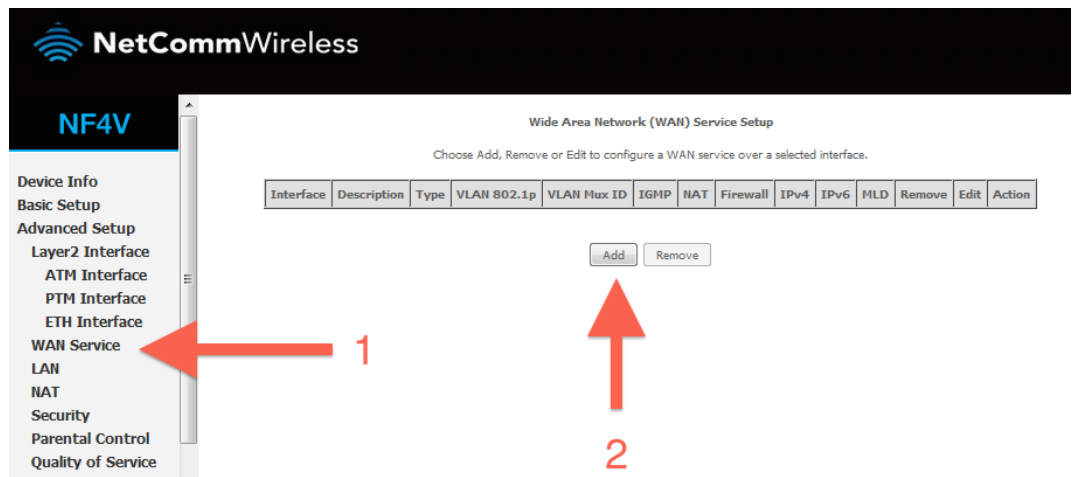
NetCommWireless

NF4V

Device Info
Basic Setup
Advanced Setup
Layer2 Interface
ATM Interface
PTM Interface
ETH Interface
WAN Service
LAN
NAT
Security
Parental Control
Quality of Service

Wide Area Network (WAN) Service Setup

Choose Add, Remove or Edit to configure a WAN service over a selected interface.

| Interface | Description | Type | VLAN 802.1p | VLAN Mux ID | IGMP | NAT | Firewall | IPv4 | IPv6 | MLD | Remove | Edit | Action |
|---|---|---|---|---|---|---|---|---|---|---|---|---|---|

Add Remove

1

2